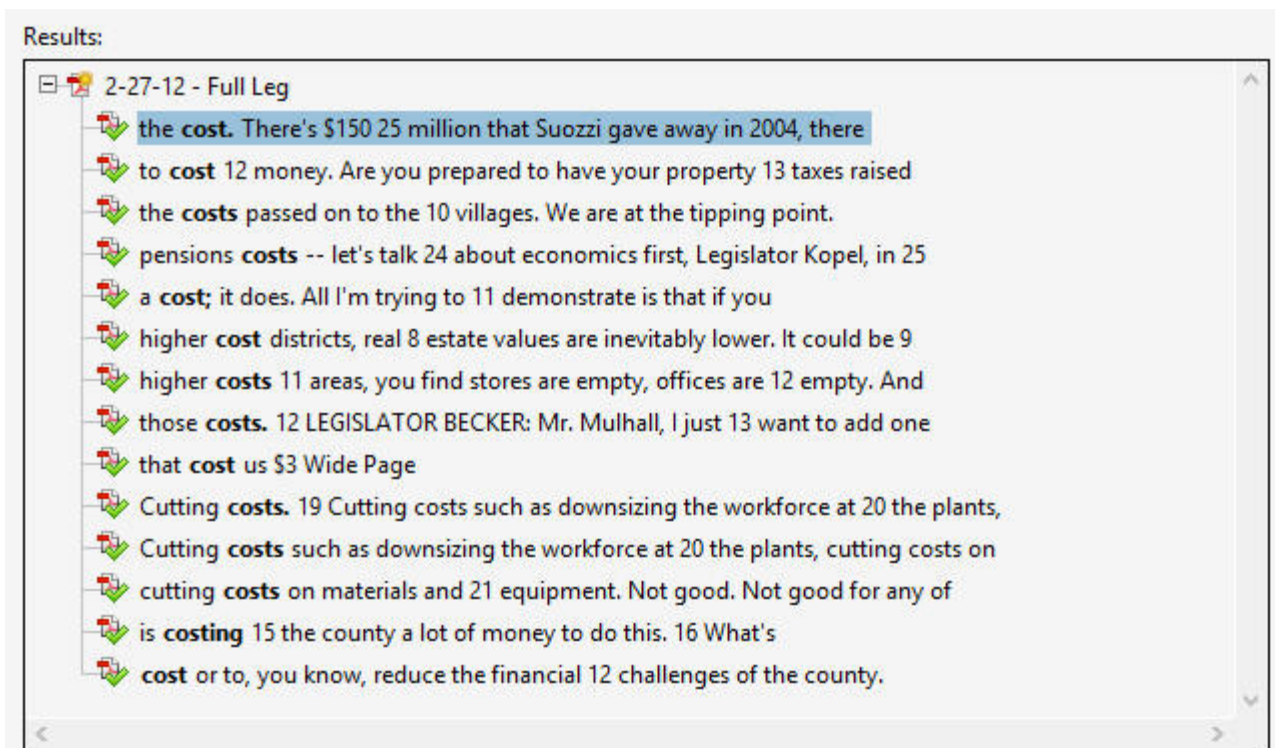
Results:

2-27-12 - Full Leg

the cost. There's $150 25 million that Suozzi gave away in 2004, there

to cost 12 money. Are you prepared to have your property 13 taxes raised

the costs passed on to the 10 villages. We are at the tipping point.

pensions costs -- let's talk 24 about economics first, Legislator Kopel, in 25

a cost; it does. All I'm trying to 11 demonstrate is that if you

higher cost districts, real 8 estate values are inevitably lower. It could be 9

higher costs 11 areas, you find stores are empty, offices are 12 empty. And

those costs. 12 LEGISLATOR BECKER: Mr. Mulhall, I just 13 want to add one

that cost us $3 Wide Page

Cutting costs. 19 Cutting costs such as downsizing the workforce at 20 the plants,

Cutting costs such as downsizing the workforce at 20 the plants, cutting costs on

cutting costs on materials and 21 equipment. Not good. Not good for any of

is costing 15 the county a lot of money to do this. 16 What's

cost or to, you know, reduce the financial 12 challenges of the county.